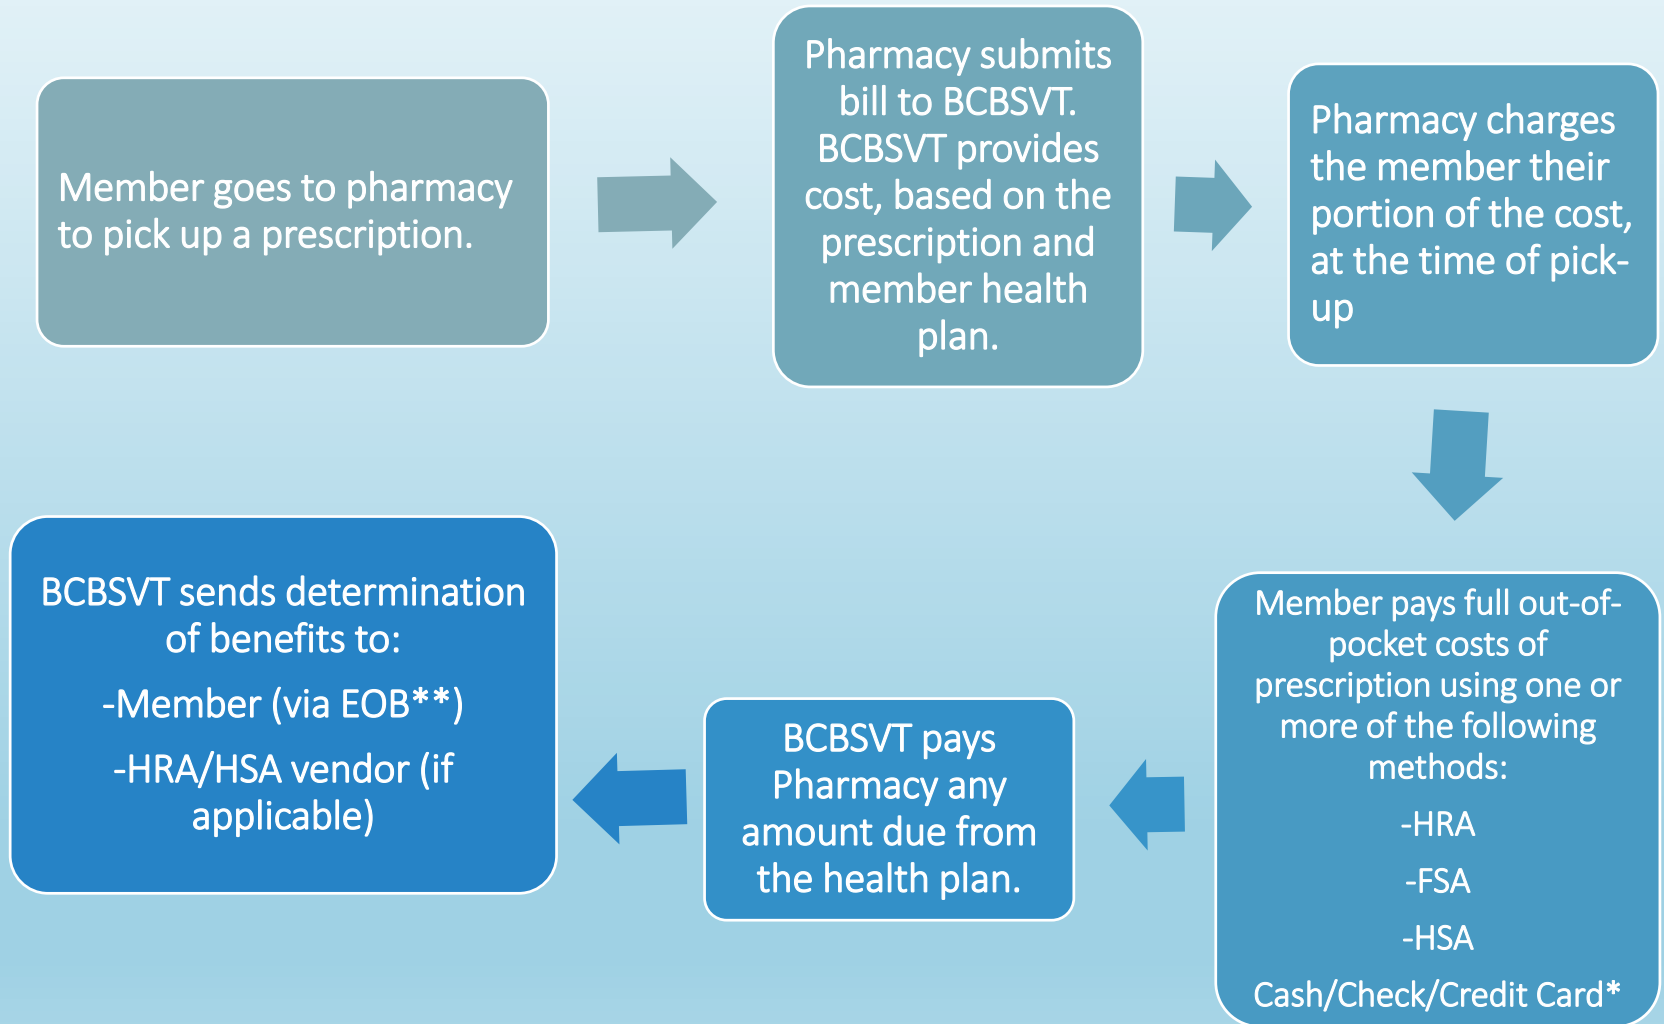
Member goes to pharmacy to pick up a prescription.

Pharmacy submits bill to BCBSVT. BCBSVT provides cost, based on the prescription and member health plan.

Pharmacy charges the member their portion of the cost, at the time of pick-up

Member pays full out-of-pocket costs of prescription using one or more of the following methods:

-HRA

-FSA

-HSA

Cash/Check/Credit Card*

BCBSVT pays Pharmacy any amount due from the health plan.

BCBSVT sends determination of benefits to:

-Member (via EOB**)

-HRA/HSA vendor (if applicable)